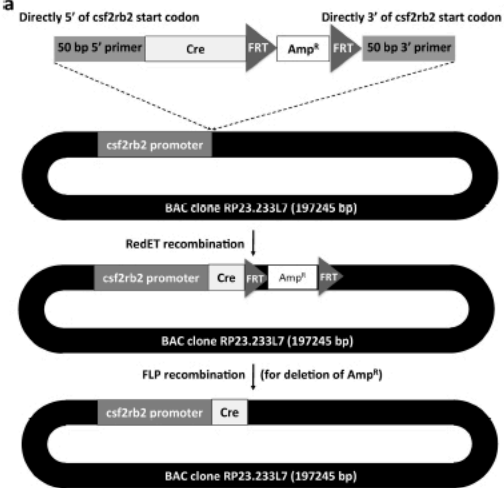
a

Directly 5' of csf2rb2 start codon

Directly 3' of csf2rb2 start codon

50 bp 5' primer

Cre

FRT

Amp$^R$

FRT

50 bp 3' primer

csf2rb2 promoter

BAC clone RP23.233L7 (197245 bp)

RedET recombination

csf2rb2 promoter

Cre

FRT

Amp$^R$

FRT

BAC clone RP23.233L7 (197245 bp)

FLP recombination (for deletion of Amp$^R$)

csf2rb2 promoter

Cre

BAC clone RP23.233L7 (197245 bp)